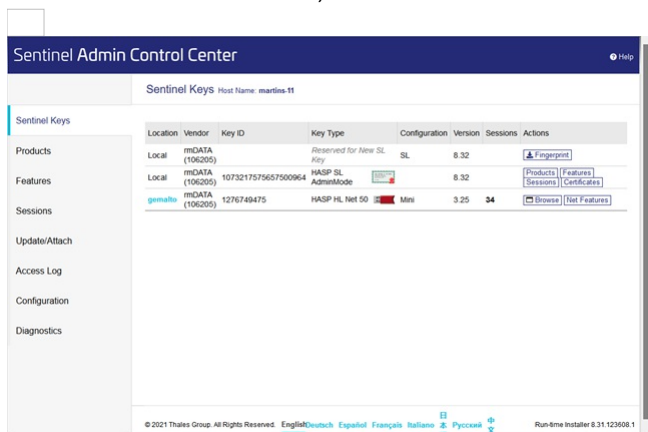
Sentinel Admin Control Center

Help

Sentinel Keys Host Name: martins-11

Sentinel Keys
Products
Features
Sessions
Update/Attach
Access Log
Configuration
Diagnostics

| Location | Vendor | Key ID | Key Type | Configuration | Version | Sessions | Actions |
|---|---|---|---|---|---|---|---|
| Local | rmDATA (106205) | | Reserved for New SL Key | SL | 8.32 | | Fingerprint |
| Local | rmDATA (106205) | 1073217575657500964 | HASP SL AdminMode | | 8.32 | | Products Features Sessions Certificates |
| gemalto | rmDATA (106205) | 1276749475 | HASP HL Net 50 | Mini | 3.25 | 34 | Browse Net Features |

© 2021 Thales Group. All Rights Reserved. English Deutsch Español Français Italiano 日本 Русский 中文

Run-time Installer 8.31.123608.1